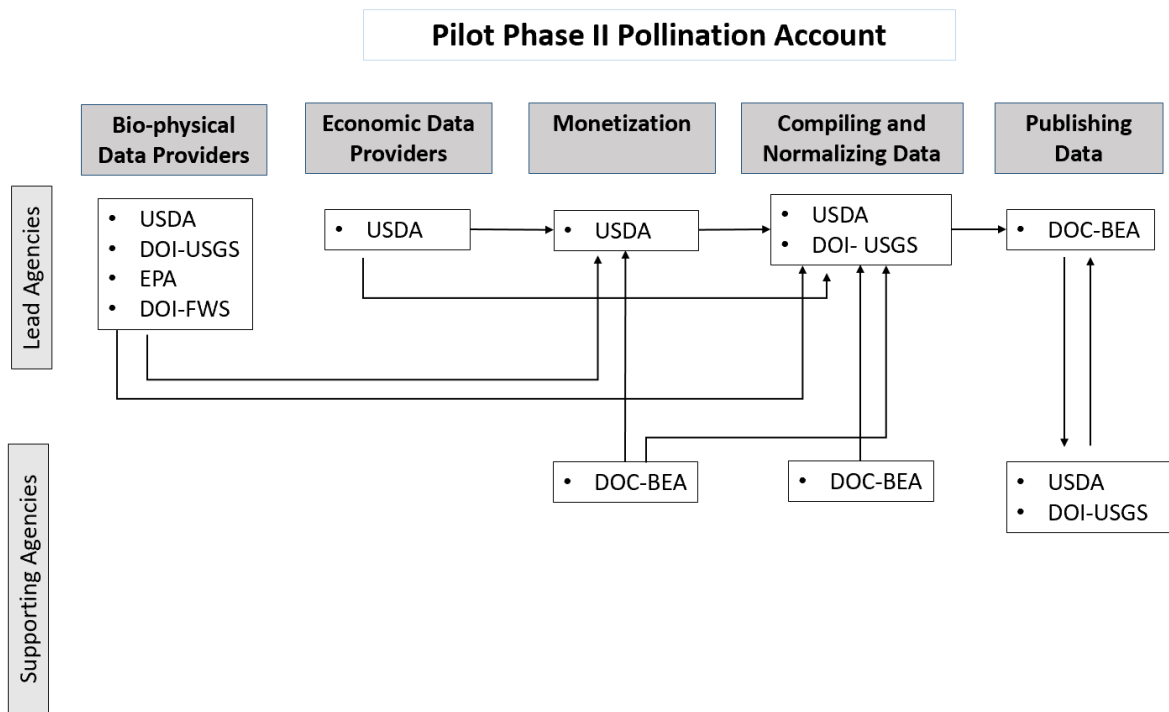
Pilot Phase II Pollination Account

Bio-physical Data Providers

Economic Data Providers

Monetization

Compiling and Normalizing Data

Publishing Data

Lead Agencies

- USDA
- DOI-USGS
- EPA
- DOI-FWS

- USDA

- USDA

- USDA
- DOI- USGS

- DOC-BEA

Supporting Agencies

- DOC-BEA

- DOC-BEA

- USDA
- DOI-USGS